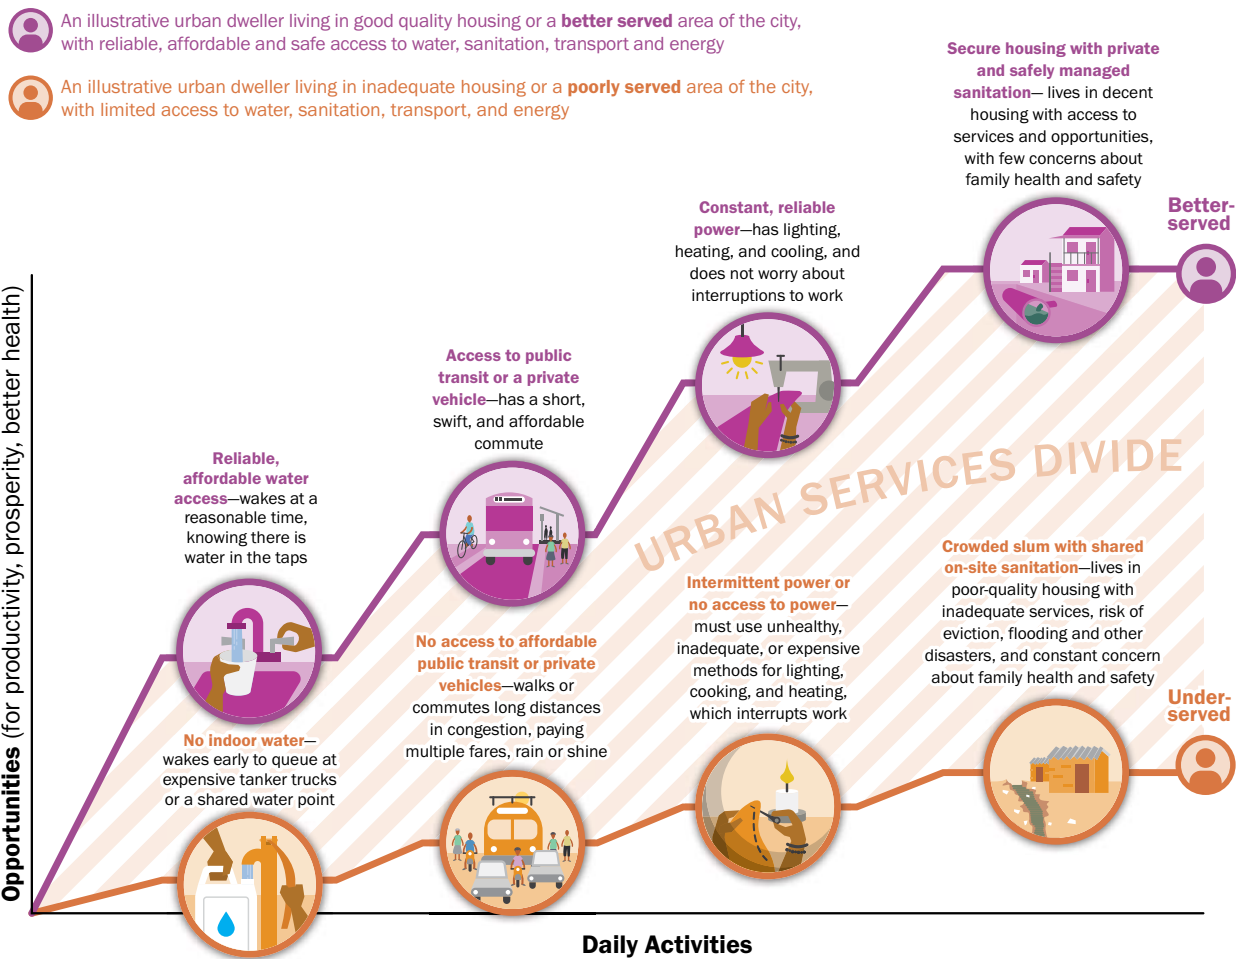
An illustrative urban dweller living in good quality housing or a **better served** area of the city, with reliable, affordable and safe access to water, sanitation, transport and energy

An illustrative urban dweller living in inadequate housing or a **poorly served** area of the city, with limited access to water, sanitation, transport, and energy

**Secure housing with private and safely managed sanitation**— lives in decent housing with access to services and opportunities, with few concerns about family health and safety

Better-served

**Constant, reliable power**—has lighting, heating, and cooling, and does not worry about interruptions to work

**Access to public transit or a private vehicle**—has a short, swift, and affordable commute

**Reliable, affordable water access**—wakes at a reasonable time, knowing there is water in the taps

URBAN SERVICES DIVIDE

**Crowded slum with shared on-site sanitation**—lives in poor-quality housing with inadequate services, risk of eviction, flooding and other disasters, and constant concern about family health and safety

Under-served

**Intermittent power or no access to power**—must use unhealthy, inadequate, or expensive methods for lighting, cooking, and heating, which interrupts work

**No access to affordable public transit or private vehicles**—walks or commutes long distances in congestion, paying multiple fares, rain or shine

**No indoor water**—wakes early to queue at expensive tanker trucks or a shared water point

**Opportunities** (for productivity, prosperity, better health)

**Daily Activities**